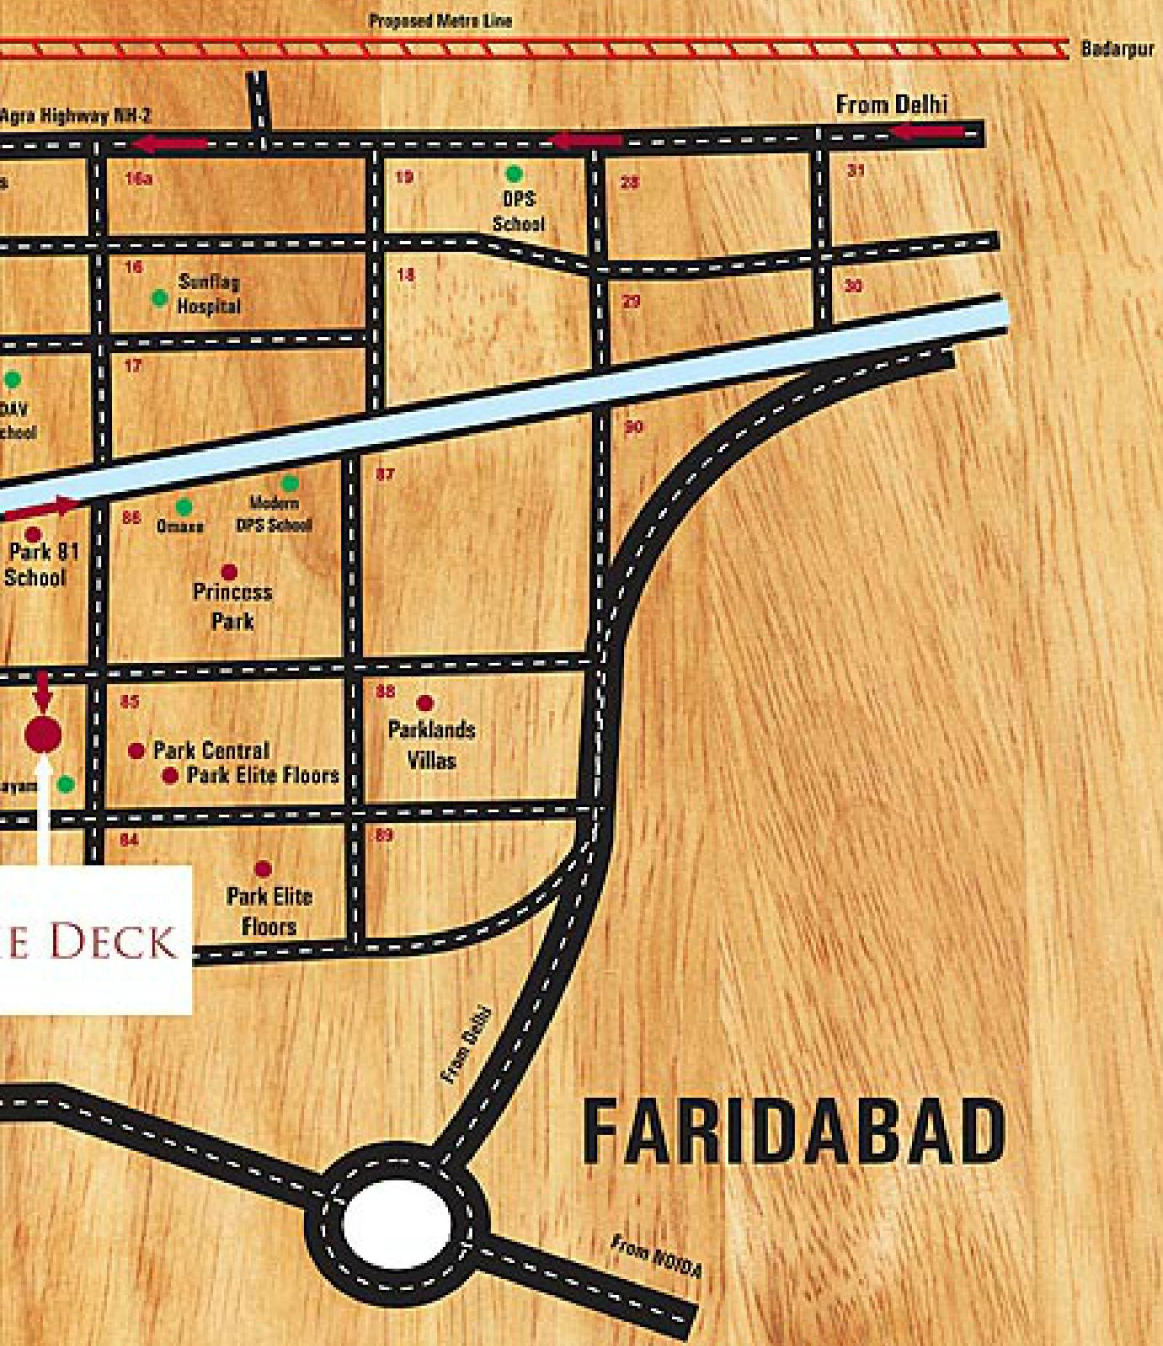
Proposed Metro Line
Badarpur
Agra Highway NH-2
From Delhi
16a
19
DPS School
28
31
16
Sunflag Hospital
18
29
30
17
DAV chool
90
87
86
Omaxe
Modern DPS School
Park 81 School
Princess Park
85
88
Parklands Villas
Park Central
Park Elite Floors
ayam
84
89
Park Elite Floors
E DECK
From Delhi
FARIDABAD
From NOIDA